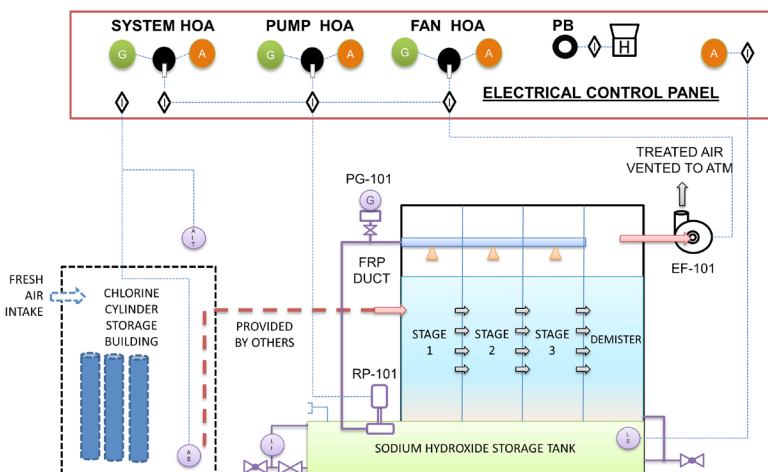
SYSTEM HOA
PUMP HOA
FAN HOA
PB
G
A
G
A
G
A
H
A
I
I
I
I
I
ELECTRICAL CONTROL PANEL

TREATED AIR VENTED TO ATM

PG-101
G

A I T

FRESH AIR INTAKE

CHLORINE CYLINDER STORAGE BUILDING

FRP DUCT

PROVIDED BY OTHERS

STAGE 1
STAGE 2
STAGE 3
DEMISTER

EF-101

RP-101

A E

L I

L S

SODIUM HYDROXIDE STORAGE TANK